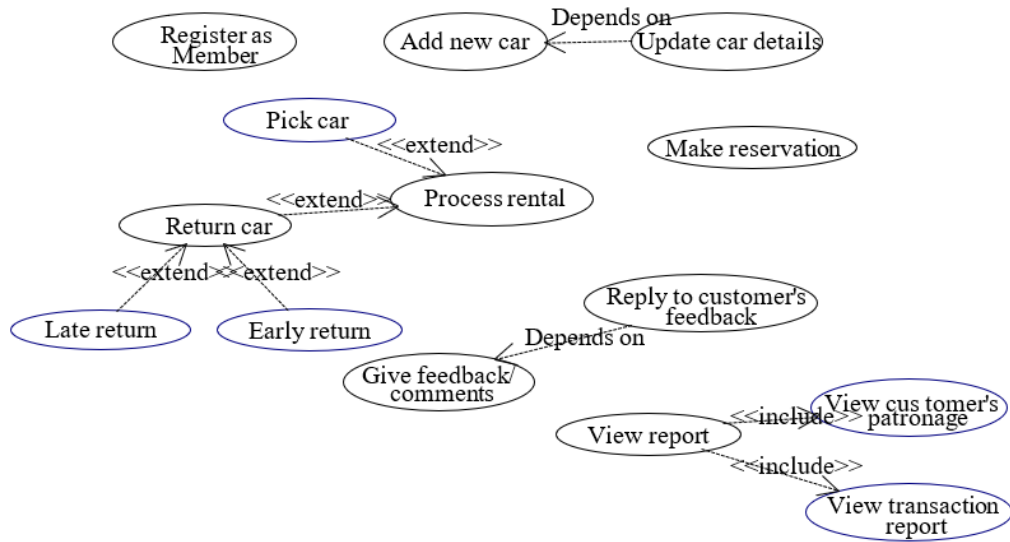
Register as Member

Add new car

Depends on

Update car details

Pick car

<<extend>>

Make reservation

<<extend>>

Process rental

Return car

<<extend>>

<<extend>>

Late return

Early return

Reply to customer's feedback

Depends on

Give feedback/ comments

<<include>>

View cus tomer's patronage

View report

<<include>>

View transaction report